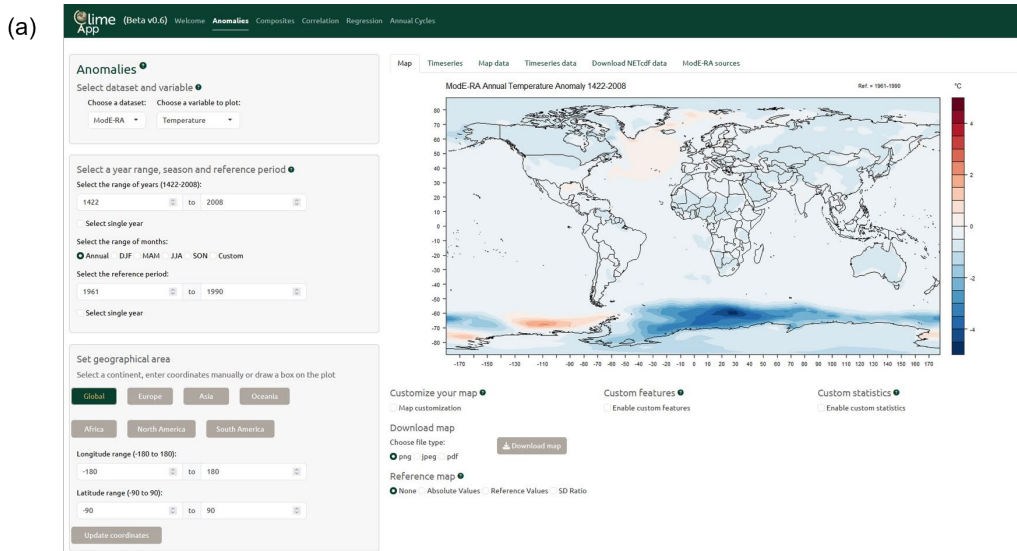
(a)

Clime App (Beta v0.6) Welcome Anomalies Composites Correlation Regression Annual Cycles

Anomalies
Select dataset and variable
Choose a dataset: ModE-RA
Choose a variable to plot: Temperature

Select a year range, season and reference period
Select the range of years (1422-2008):
1422 to 2008
Select single year
Select the range of months:
Annual DJF MAM JJA SON Custom
Select the reference period:
1961 to 1990
Select single year

Set geographical area
Select a continent, enter coordinates manually or draw a box on the plot
Global Europe Asia Oceania
Africa North America South America
Longitude range (-180 to 180):
-180 to 180
Latitude range (-90 to 90):
-90 to 90
Update coordinates

Map Timeseries Map data Timeseries data Download NETcdf data ModE-RA sources

ModE-RA Annual Temperature Anomaly 1422-2008
Ref. = 1961-1990
°C
4 2 0 -2 -4
80 70 60 50 40 30 20 10 0 -10 -20 -30 -40 -50 -60 -70 -80
-170 -150 -130 -110 -90 -80 -70 -60 -50 -40 -30 -20 -10 0 10 20 30 40 50 60 70 80 90 100 110 120 130 140 150 160 170

Customize your map
Map customization
Custom features
Enable custom features
Custom statistics
Enable custom statistics

Download map
Choose file type:
png jpeg pdf
Download map

Reference map
None Absolute Values Reference Values SD Ratio